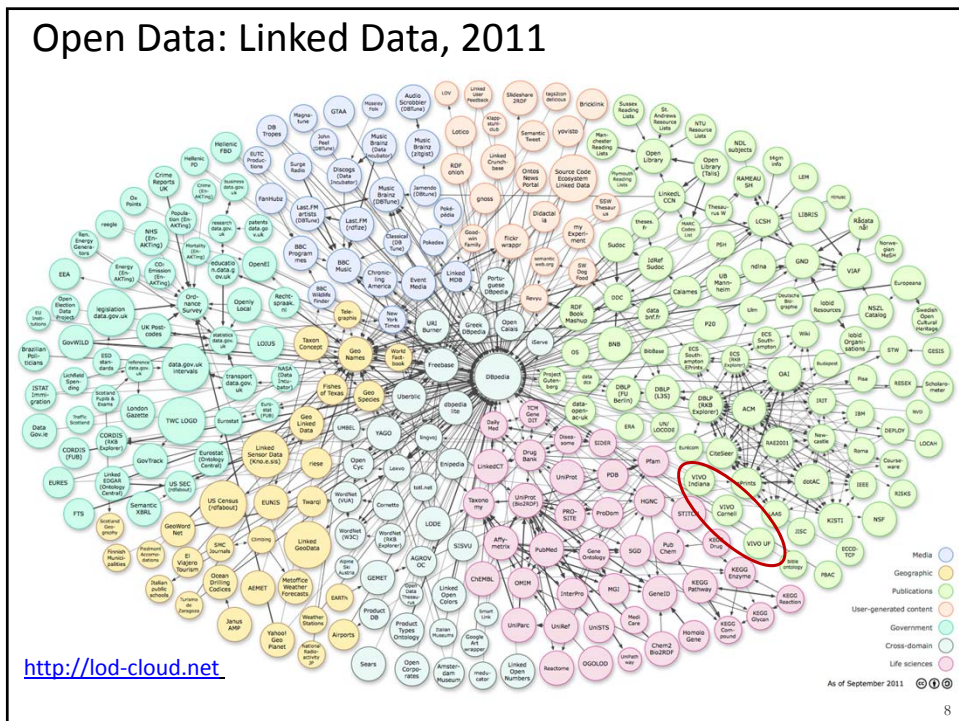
Open Data: Linked Data, 2011

DBpedia

Freebase

VIVO Indiana

VIVO Cornell

VIVO UF

Media

Geographic

Publications

User-generated content

Government

Cross-domain

Life sciences

As of September 2011

http://lod-cloud.net

8